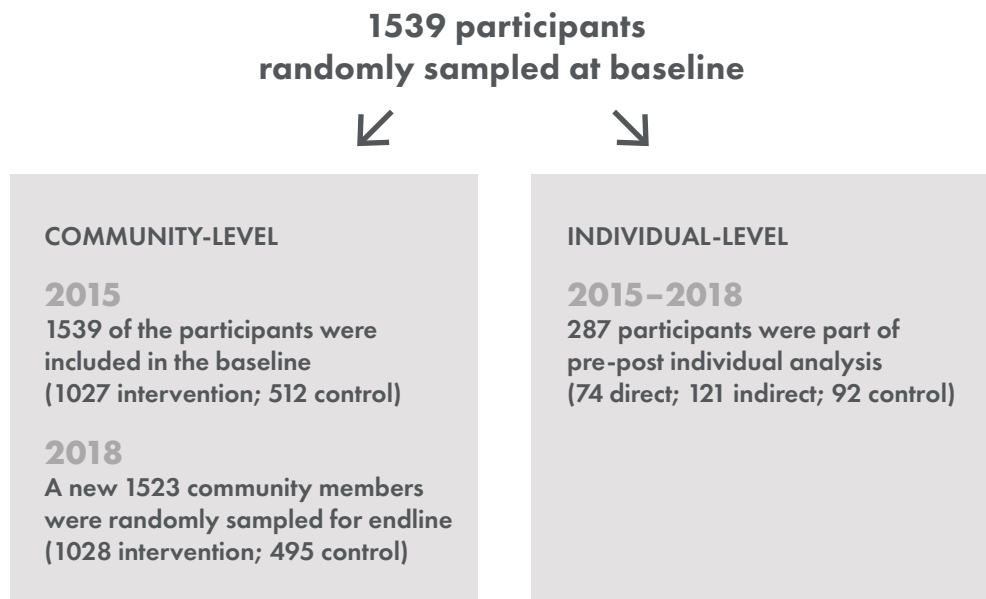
1539 participants randomly sampled at baseline

COMMUNITY-LEVEL

2015
1539 of the participants were included in the baseline (1027 intervention; 512 control)

2018
A new 1523 community members were randomly sampled for endline (1028 intervention; 495 control)

INDIVIDUAL-LEVEL

2015–2018
287 participants were part of pre-post individual analysis (74 direct; 121 indirect; 92 control)